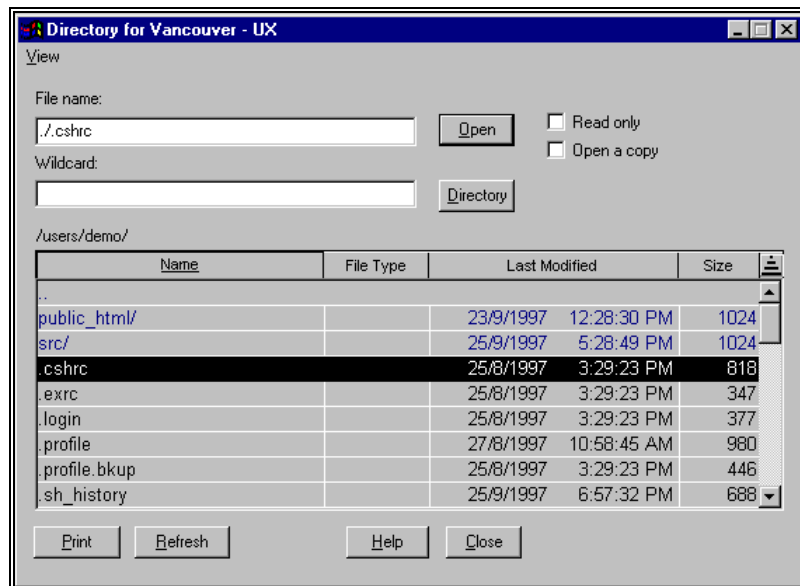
Directory for Vancouver - UX

View

File name:

./.cshrc

Open

Read only

Open a copy

Wildcard:

Directory

/users/demo/

| Name | File Type | Last Modified | | Size |
|---|---|---|---|---|
| .. | | | | |
| public_html/ | | 23/9/1997 | 12:28:30 PM | 1024 |
| src/ | | 25/9/1997 | 5:28:49 PM | 1024 |
| .cshrc | | 25/8/1997 | 3:29:23 PM | 818 |
| .exrc | | 25/8/1997 | 3:29:23 PM | 347 |
| .login | | 25/8/1997 | 3:29:23 PM | 377 |
| .profile | | 27/8/1997 | 10:58:45 AM | 980 |
| .profile.bkup | | 25/8/1997 | 3:29:23 PM | 446 |
| .sh_history | | 25/9/1997 | 6:57:32 PM | 688 |

Print

Refresh

Help

Close